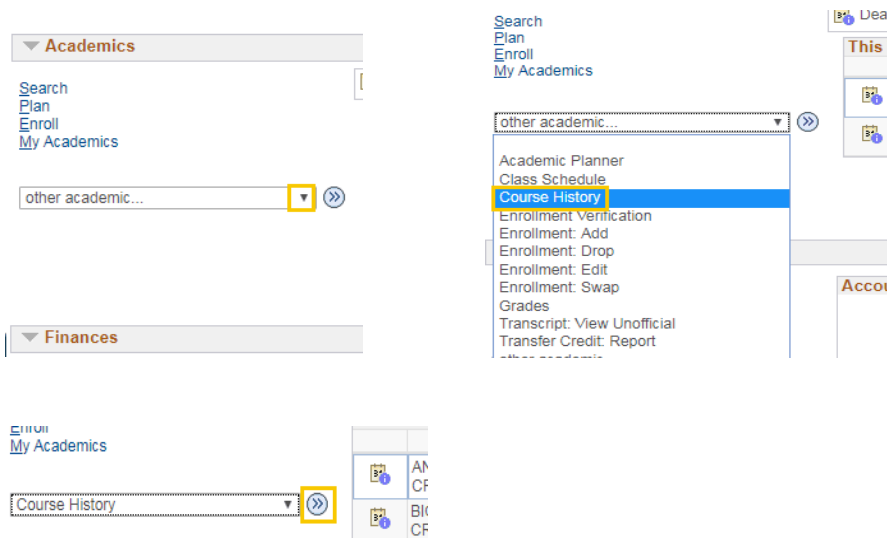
Academics

Search
Plan
Enroll
My Academics

other academic...

Finances

Search
Plan
Enroll
My Academics

other academic...

Academic Planner
Class Schedule
Course History
Enrollment Verification
Enrollment: Add
Enrollment: Drop
Enrollment: Edit
Enrollment: Swap
Grades
Transcript: View Unofficial
Transfer Credit: Report
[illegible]

Dea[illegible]
This
Accou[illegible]

Enroll
My Academics

Course History

AN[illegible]
CR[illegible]
BIO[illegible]
CR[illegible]